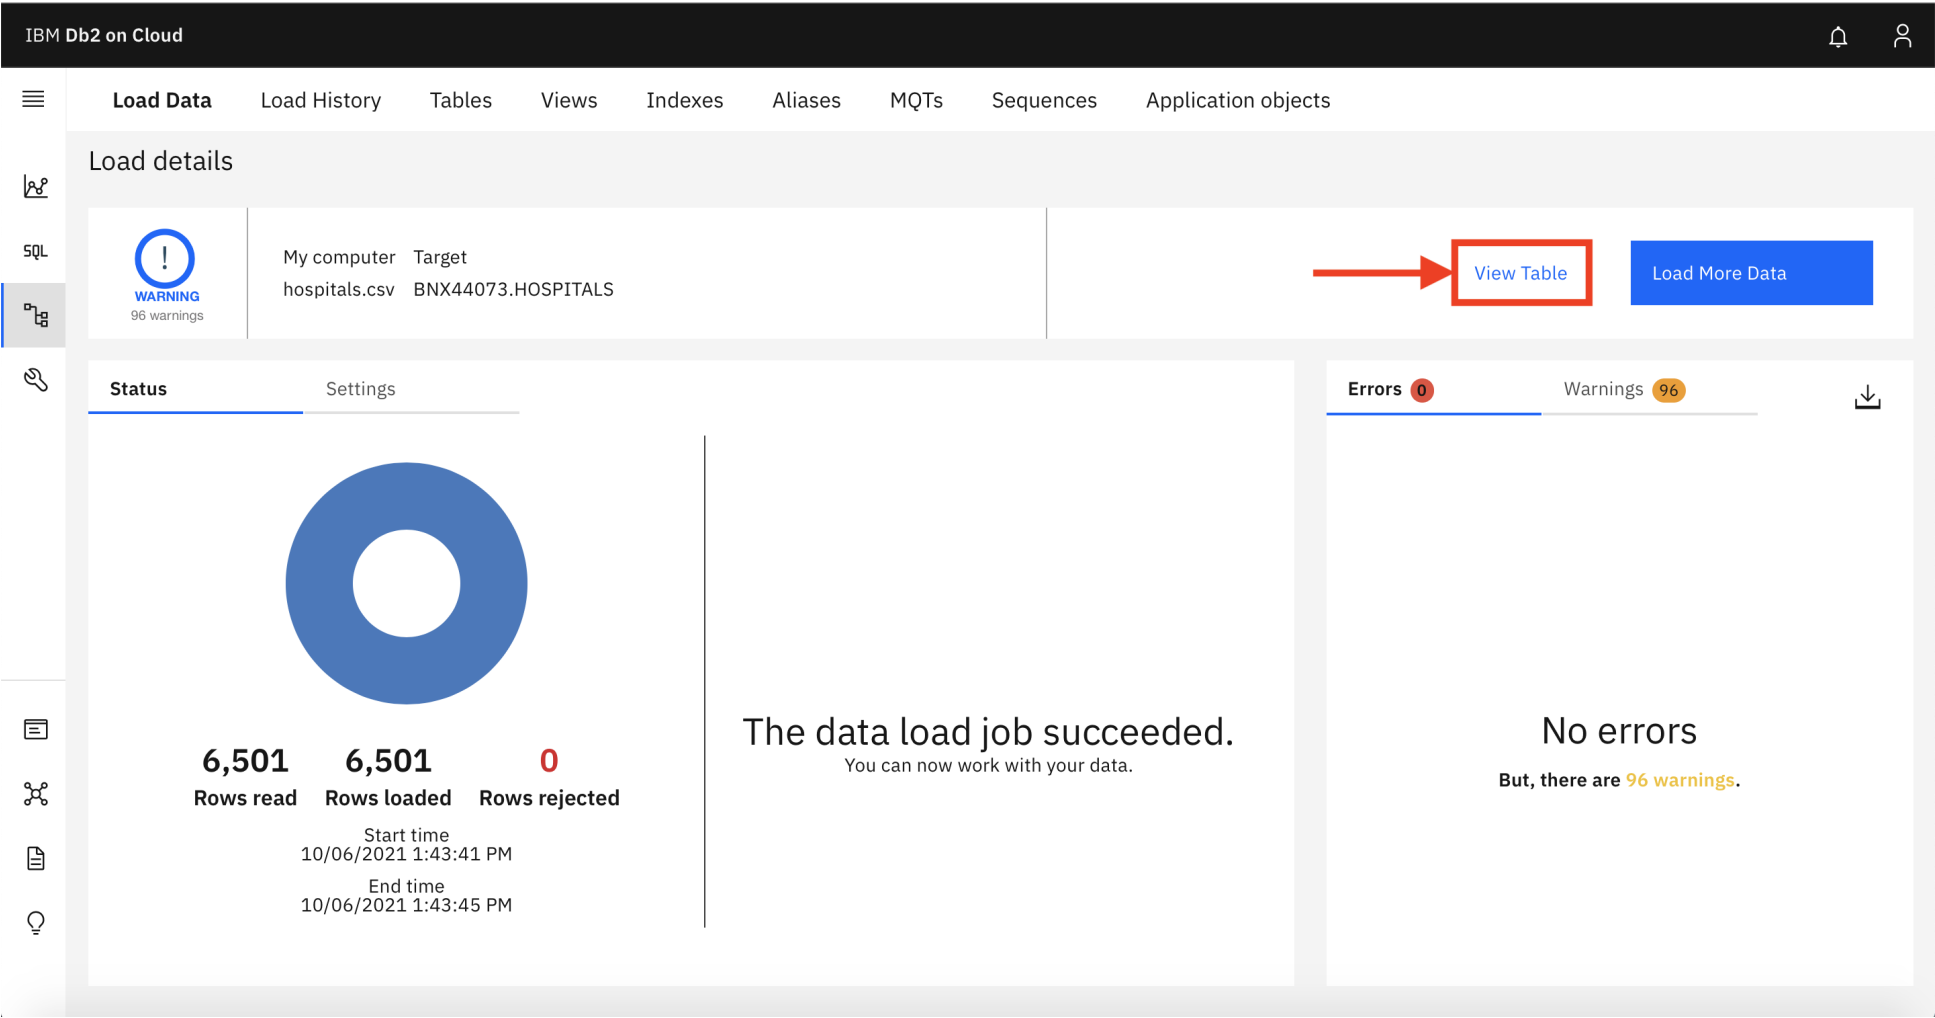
IBM Db2 on Cloud

SQL

Load Data Load History Tables Views Indexes Aliases MQTs Sequences Application objects

Load details

!
WARNING
96 warnings

| My computer | Target |
|---|---|
| hospitals.csv | BNX44073.HOSPITALS |

View Table

Load More Data

Status Settings

6,501
Rows read

6,501
Rows loaded

0
Rows rejected

Start time
10/06/2021 1:43:41 PM

End time
10/06/2021 1:43:45 PM

The data load job succeeded.
You can now work with your data.

Errors 0 Warnings 96

No errors

But, there are 96 warnings.